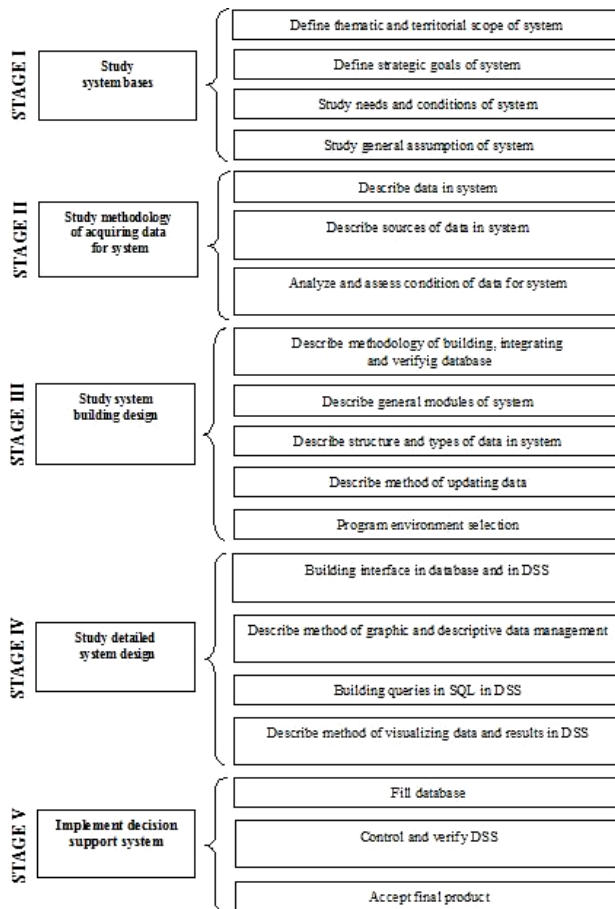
STAGE I

Study system bases

Define thematic and territorial scope of system

Define strategic goals of system

Study needs and conditions of system

Study general assumption of system

STAGE II

Study methodology of acquiring data for system

Describe data in system

Describe sources of data in system

Analyze and assess condition of data for system

STAGE III

Study system building design

Describe methodology of building, integrating and verifyig database

Describe general modules of system

Describe structure and types of data in system

Describe method of updating data

Program environment selection

STAGE IV

Study detailed system design

Building interface in database and in DSS

Describe method of graphic and descriptive data management

Building queries in SQL in DSS

Describe method of visualizing data and results in DSS

STAGE V

Implement decision support system

Fill database

Control and verify DSS

Accept final product